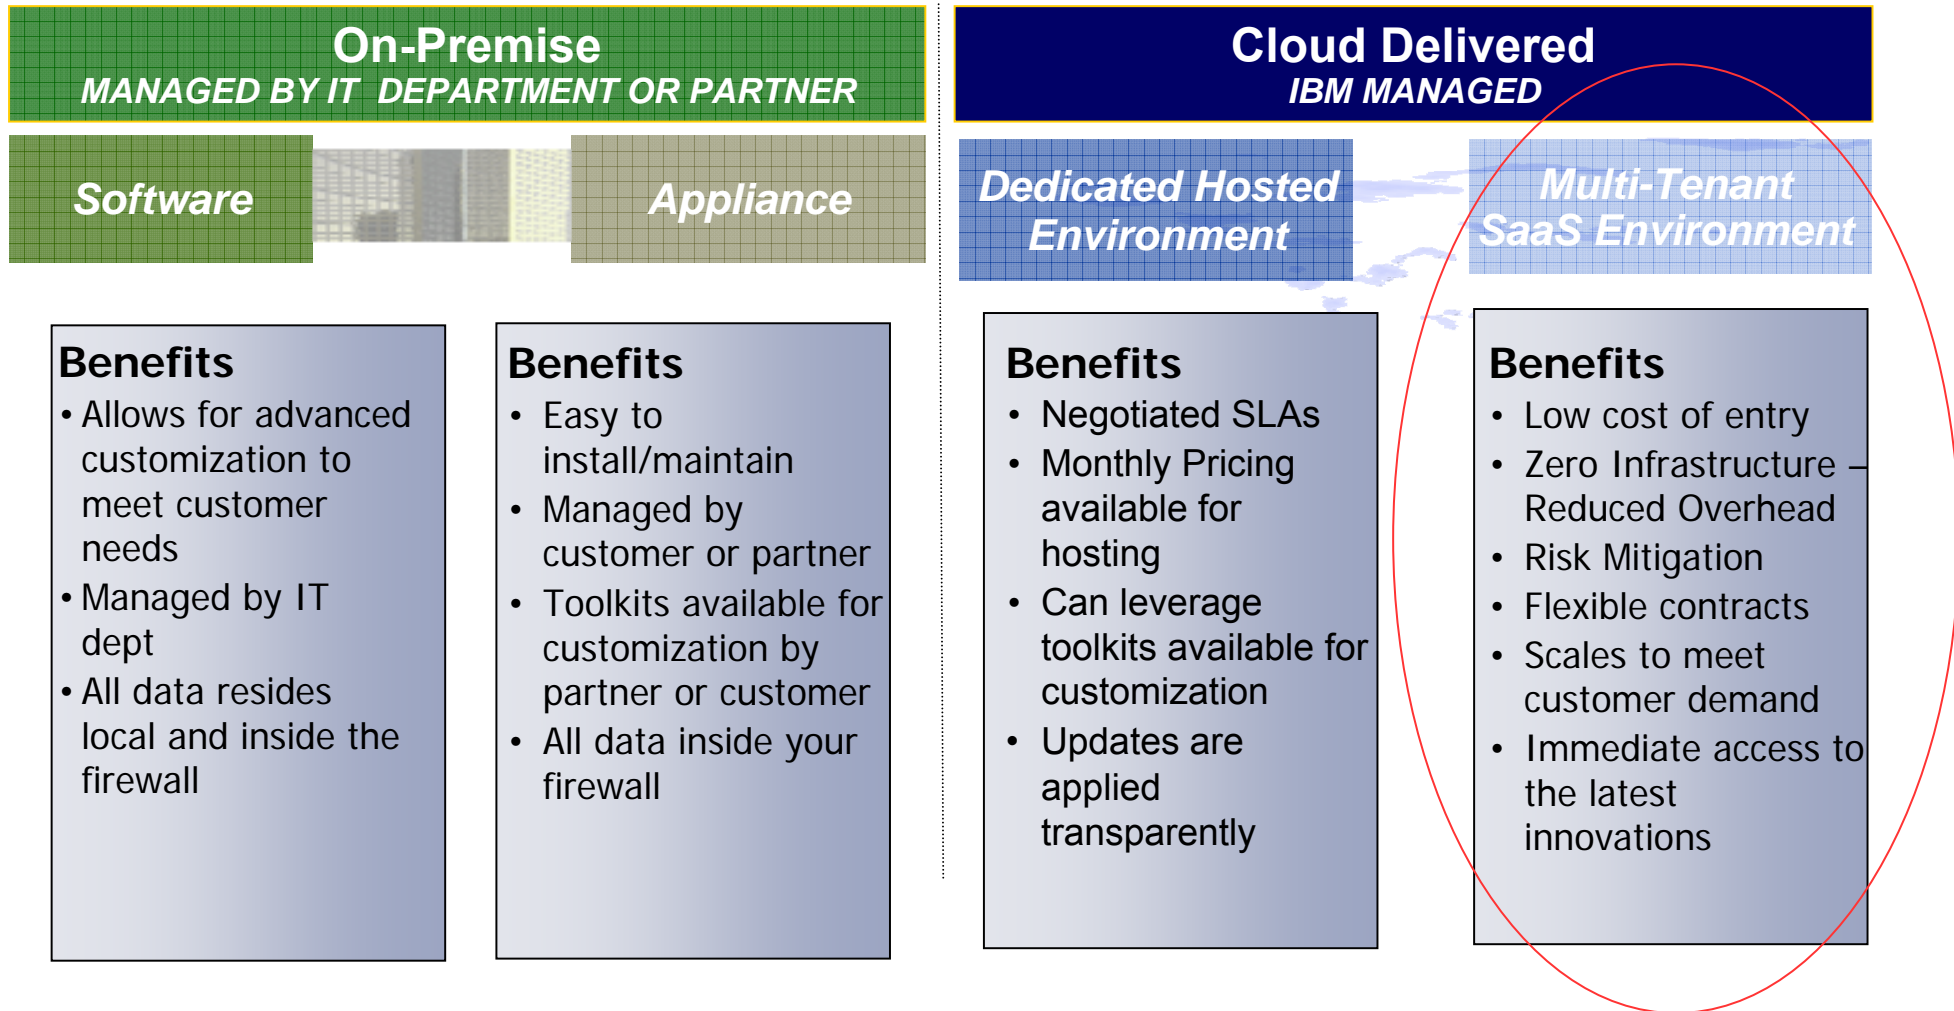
On-Premise
MANAGED BY IT DEPARTMENT OR PARTNER

Software

Appliance

Benefits
• Allows for advanced customization to meet customer needs
• Managed by IT dept
• All data resides local and inside the firewall

Benefits
• Easy to install/maintain
• Managed by customer or partner
• Toolkits available for customization by partner or customer
• All data inside your firewall

Cloud Delivered
IBM MANAGED

Dedicated Hosted Environment

Multi-Tenant SaaS Environment

Benefits
• Negotiated SLAs
• Monthly Pricing available for hosting
• Can leverage toolkits available for customization
• Updates are applied transparently

Benefits
• Low cost of entry
• Zero Infrastructure – Reduced Overhead
• Risk Mitigation
• Flexible contracts
• Scales to meet customer demand
• Immediate access to the latest innovations